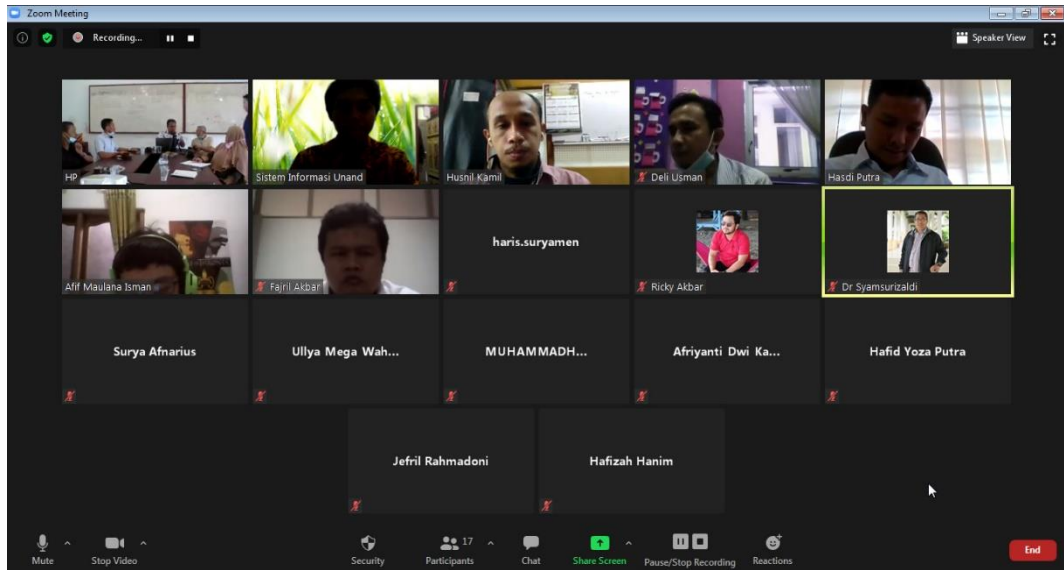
Zoom Meeting

Recording...

Speaker View

HP

Sistem Informasi Unand

Husnil Kamil

Deli Usman

Hasdi Putra

Afif Maulana Isman

Fajril Akbar

haris.suryamen

Ricky Akbar

Dr Syamsurizaldi

Surya Afnarius

Ullya Mega Wah...

MUHAMMADH...

Afriyanti Dwi Ka...

Hafid Yoza Putra

Jefril Rahmadoni

Hafizah Hanim

Mute

Stop Video

Security

17

Participants

Chat

Share Screen

Pause/Stop Recording

Reactions

End